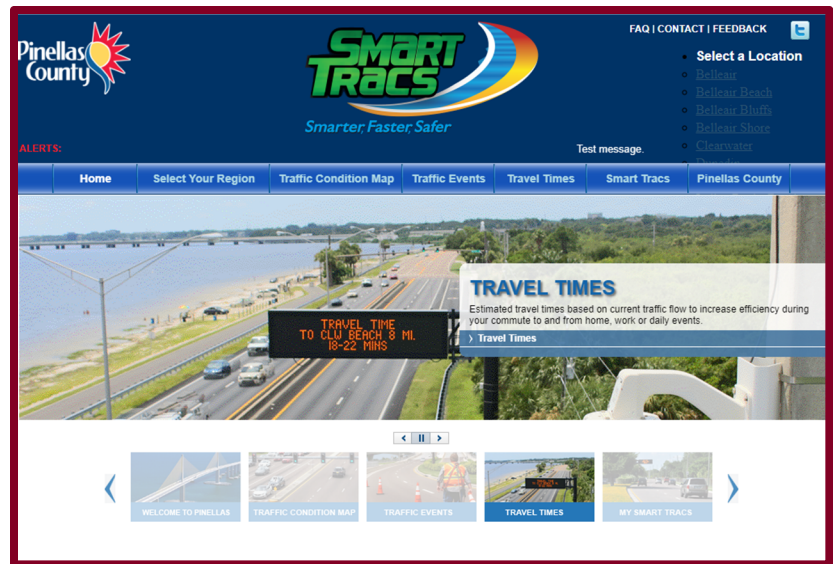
Pinellas County

SMART TRACS
Smarter, Faster, Safer

FAQ | CONTACT | FEEDBACK

Select a Location
Belleair
Belleair Beach
Belleair Bluffs
Belleair Shore
Clearwater
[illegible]

ALERTS:

Test message.

Home
Select Your Region
Traffic Condition Map
Traffic Events
Travel Times
Smart Tracs
Pinellas County

TRAVEL TIME
TO CLW BEACH 8 MI.
18-22 MINS

TRAVEL TIMES
Estimated travel times based on current traffic flow to increase efficiency during your commute to and from home, work or daily events.
Travel Times

WELCOME TO PINELLAS
TRAFFIC CONDITION MAP
TRAFFIC EVENTS
TRAVEL TIMES
MY SMART TRACS